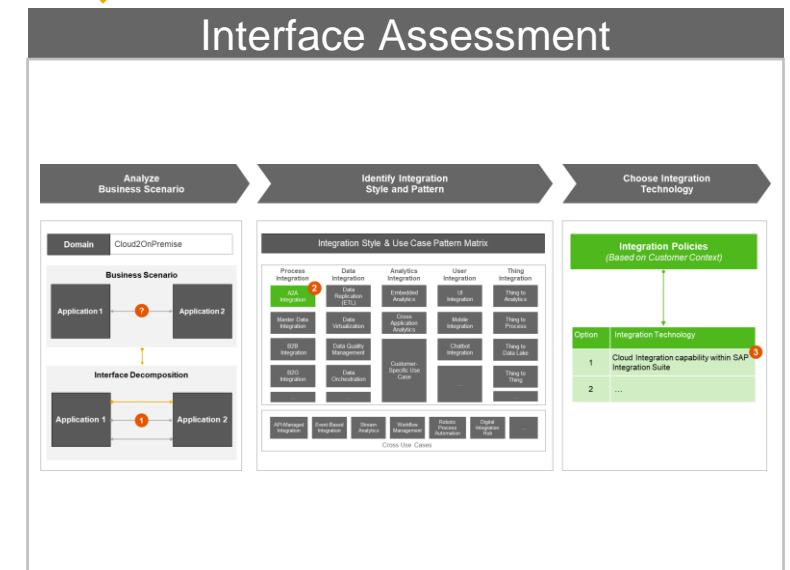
Interface Assessment

Analyze Business Scenario

Identify Integration Style and Pattern

Choose Integration Technology

| Domain | Cloud2OnPremise |
|---|---|

Business Scenario

Application 1

?

Application 2

Interface Decomposition

Application 1

1

Application 2

Integration Style & Use Case Pattern Matrix

| Process Integration | Data Integration | Analytics Integration | User Integration | Thing Integration |
|---|---|---|---|---|
| A2A Integration 2 | Data Replication (ETL) | Embedded Analytics | UI Integration | Thing to Analytics |
| Master Data Integration | Data Virtualization | Cross Application Analytics | Mobile Integration | Thing to Process |
| B2B Integration | Data Quality Management | Customer-Specific Use Case | Chatbot Integration | Thing to Data Lake |
| B2G Integration | Data Orchestration | | ... | Thing to Thing |

API-Managed Integration | Event-Based Integration | Stream Analytics | Workflow Management | Robotic Process Automation | Digital Integration Hub | ...

Cross Use Cases

Integration Policies
(Based on Customer Context)

| Option | Integration Technology |
|---|---|
| 1 | Cloud Integration capability within SAP Integration Suite 3 |
| 2 | ... |